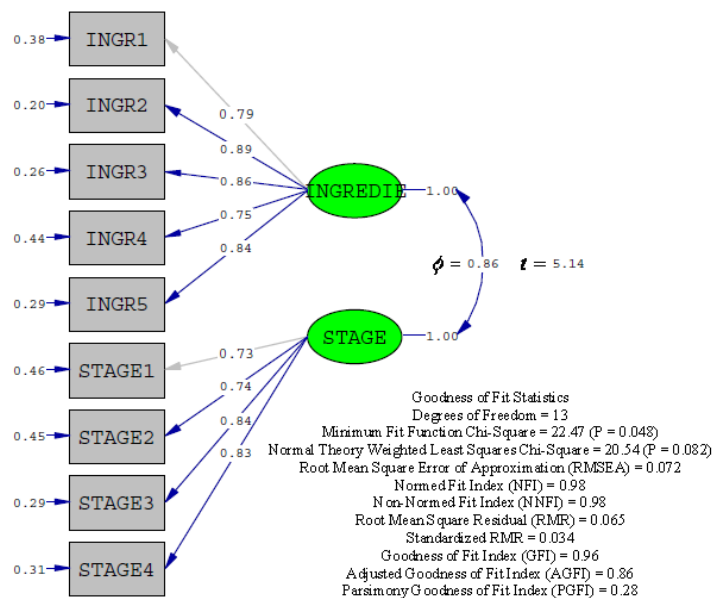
0.38 INGR1
0.20 INGR2
0.26 INGR3
0.44 INGR4
0.29 INGR5
0.46 STAGE1
0.45 STAGE2
0.29 STAGE3
0.31 STAGE4

0.79
0.89
0.86
0.75
0.84

INGREDIE 1.00

$\phi$ = 0.86 $t$ = 5.14

STAGE 1.00

0.73
0.74
0.84
0.83

Goodness of Fit Statistics
Degrees of Freedom = 13
Minimum Fit Function Chi-Square = 22.47 (P = 0.048)
Normal Theory Weighted Least Squares Chi-Square = 20.54 (P = 0.082)
Root Mean Square Error of Approximation (RMSEA) = 0.072
Normed Fit Index (NFI) = 0.98
Non-Normed Fit Index (NNFI) = 0.98
Root Mean Square Residual (RMR) = 0.065
Standardized RMR = 0.034
Goodness of Fit Index (GFI) = 0.96
Adjusted Goodness of Fit Index (AGFI) = 0.86
Parsimony Goodness of Fit Index (PGFI) = 0.28